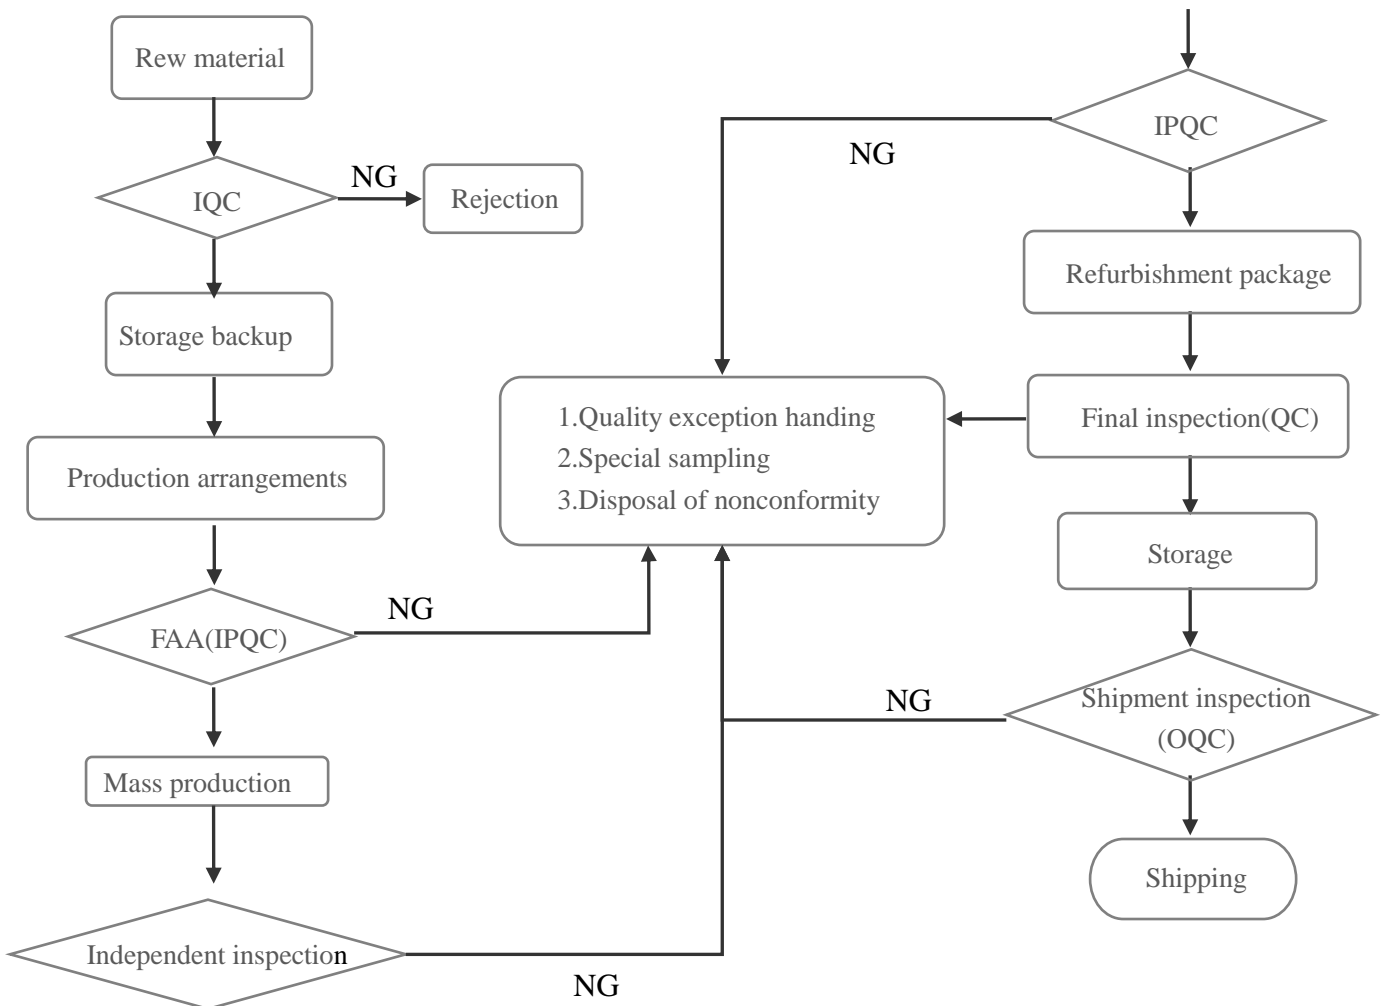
Rew material

IQC

NG

Rejection

Storage backup

Production arrangements

FAA(IPQC)

NG

Mass production

Independent inspection

NG

1.Quality exception handing
2.Special sampling
3.Disposal of nonconformity

IPQC

NG

Refurbishment package

Final inspection(QC)

Storage

Shipment inspection (OQC)

NG

Shipping